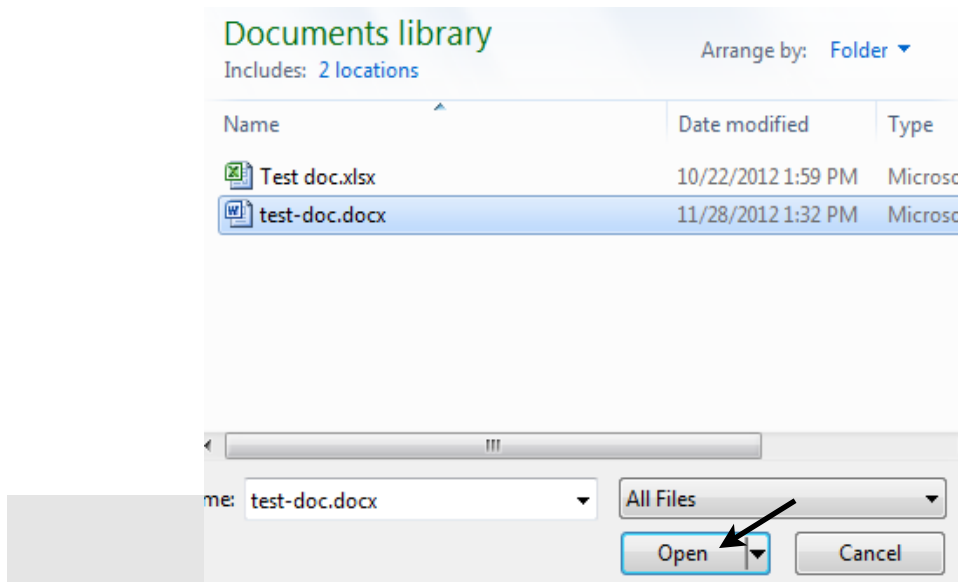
Documents library
Includes: 2 locations

Arrange by: Folder

| Name | Date modified | Type |
|---|---|---|
| Test doc.xlsx | 10/22/2012 1:59 PM | Microsc |
| test-doc.docx | 11/28/2012 1:32 PM | Microsc |

me: test-doc.docx

All Files

Open

Cancel